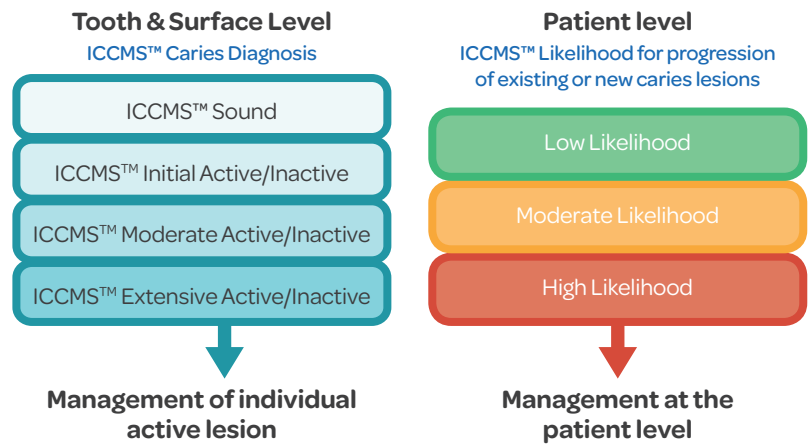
Tooth & Surface Level

ICCMS™ Caries Diagnosis

ICCMS™ Sound

ICCMS™ Initial Active/Inactive

ICCMS™ Moderate Active/Inactive

ICCMS™ Extensive Active/Inactive

Management of individual active lesion

Patient level

ICCMS™ Likelihood for progression of existing or new caries lesions

Low Likelihood

Moderate Likelihood

High Likelihood

Management at the patient level